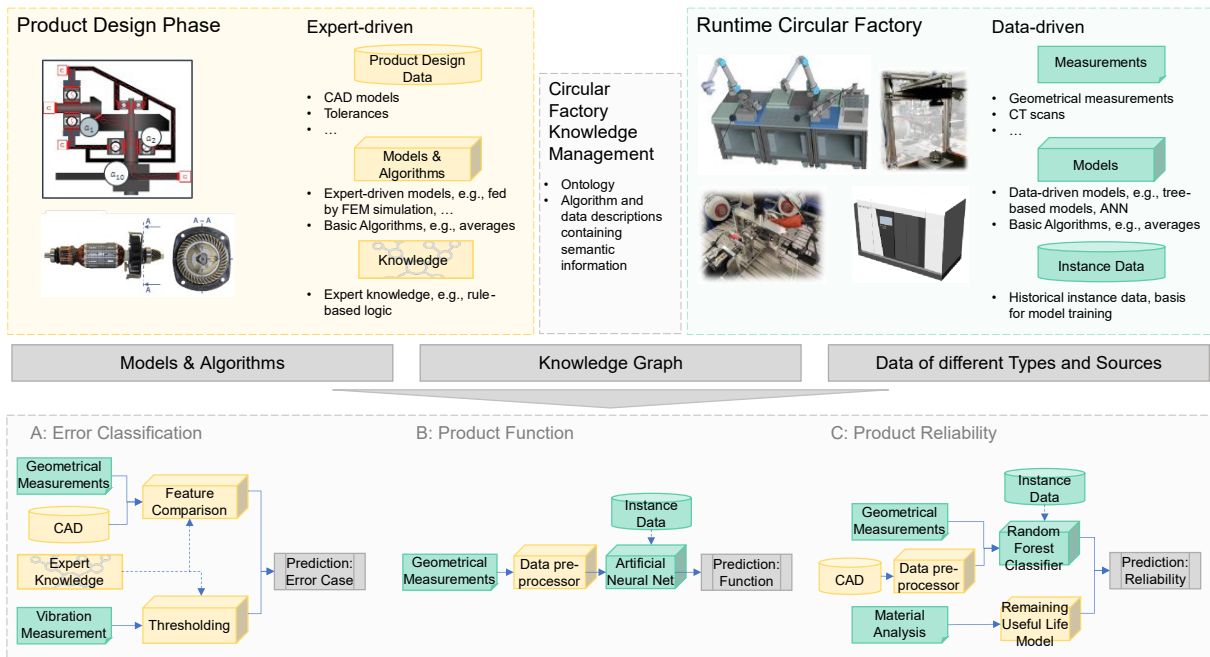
Product Design Phase

Expert-driven

Product Design Data

- CAD models
- Tolerances
- …

Models & Algorithms

- Expert-driven models, e.g., fed by FEM simulation, …
- Basic Algorithms, e.g., averages

Knowledge

- Expert knowledge, e.g., rule-based logic

C
C
C
C
C
$\alpha_1$
$\alpha_2$
$\alpha_{10}$
A
A
A – A

Circular Factory Knowledge Management

- Ontology
- Algorithm and data descriptions containing semantic information

Runtime Circular Factory

Data-driven

Measurements

- Geometrical measurements
- CT scans
- …

Models

- Data-driven models, e.g., tree-based models, ANN
- Basic Algorithms, e.g., averages

Instance Data

- Historical instance data, basis for model training

Models & Algorithms

Knowledge Graph

Data of different Types and Sources

A: Error Classification

Geometrical Measurements
CAD
Feature Comparison
Expert Knowledge
Vibration Measurement
Thresholding
Prediction: Error Case

B: Product Function

Instance Data
Geometrical Measurements
Data pre-processor
Artificial Neural Net
Prediction: Function

C: Product Reliability

Instance Data
Geometrical Measurements
Random Forest Classifier
CAD
Data pre-processor
Material Analysis
Remaining Useful Life Model
Prediction: Reliability